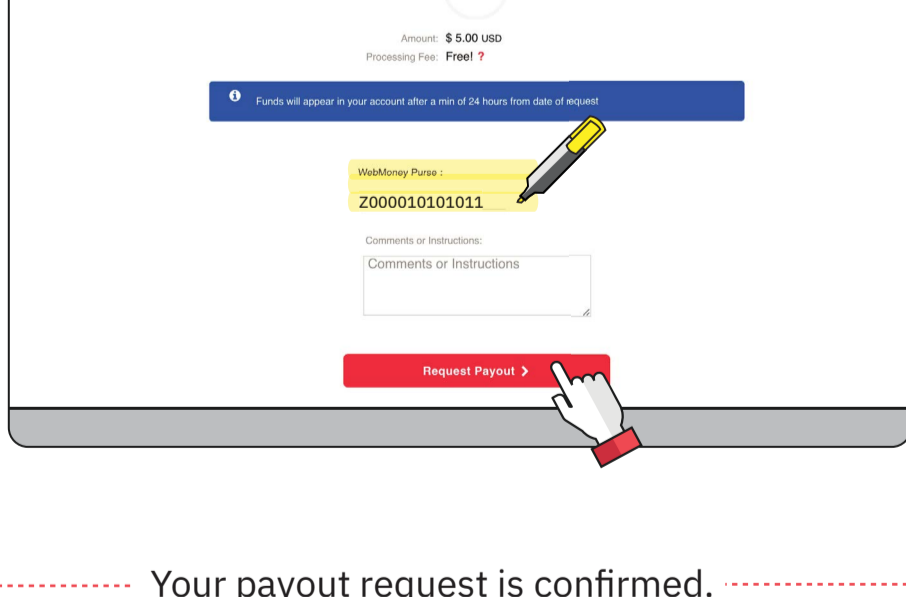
Amount: $ 5.00 USD
Processing Fee: Free! ?

Funds will appear in your account after a min of 24 hours from date of request

WebMoney Purse :
Z000010101011

Comments or Instructions:
Comments or Instructions

Request Payout >

Your payout request is confirmed.